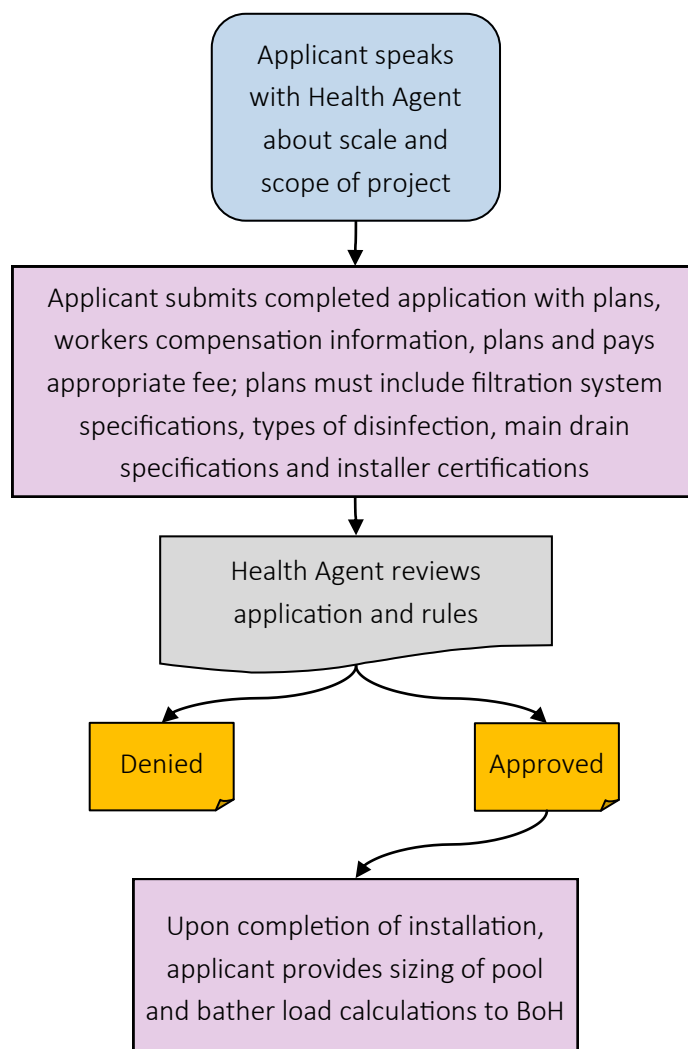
Applicant speaks with Health Agent about scale and scope of project

Applicant submits completed application with plans, workers compensation information, plans and pays appropriate fee; plans must include filtration system specifications, types of disinfection, main drain specifications and installer certifications

Health Agent reviews application and rules

Denied

Approved

Upon completion of installation, applicant provides sizing of pool and bather load calculations to BoH